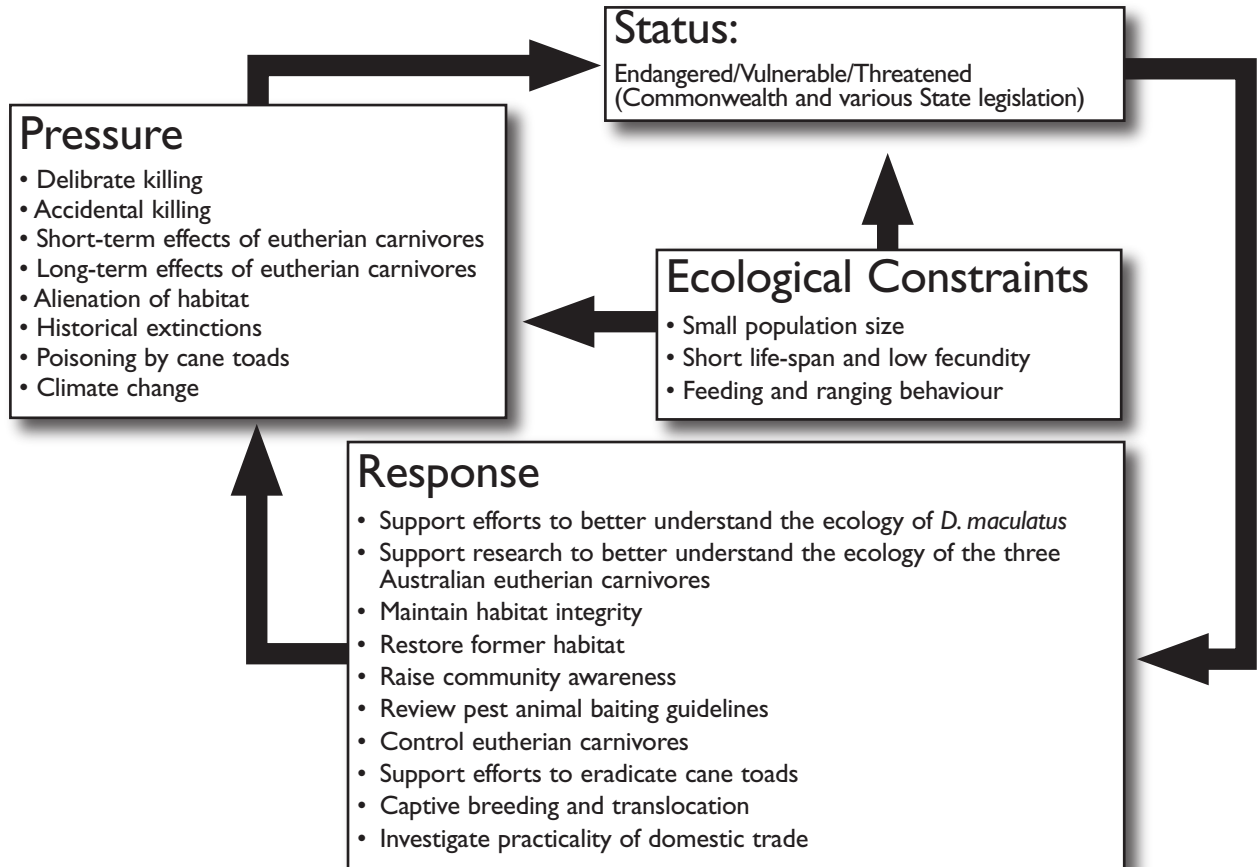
Status:
Endangered/Vulnerable/Threatened
(Commonwealth and various State legislation)

Pressure
• Delibrate killing
• Accidental killing
• Short-term effects of eutherian carnivores
• Long-term effects of eutherian carnivores
• Alienation of habitat
• Historical extinctions
• Poisoning by cane toads
• Climate change

Ecological Constraints
• Small population size
• Short life-span and low fecundity
• Feeding and ranging behaviour

Response
• Support efforts to better understand the ecology of *D. maculatus*
• Support research to better understand the ecology of the three Australian eutherian carnivores
• Maintain habitat integrity
• Restore former habitat
• Raise community awareness
• Review pest animal baiting guidelines
• Control eutherian carnivores
• Support efforts to eradicate cane toads
• Captive breeding and translocation
• Investigate practicality of domestic trade